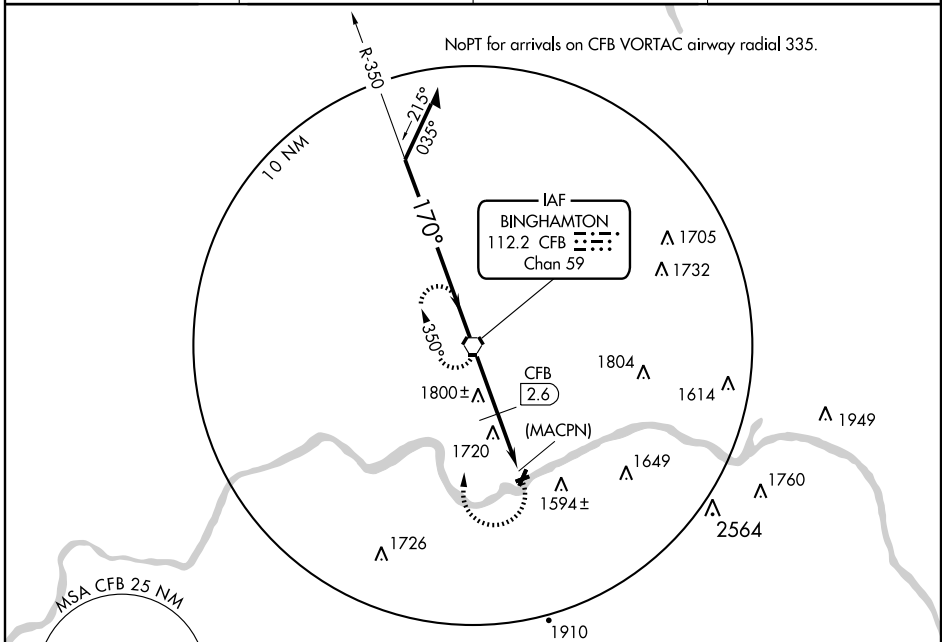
NoPT for arrivals on CFB VORTAC airway radial 335.

R-350

215°

035°

10 NM

170°

IAF
BINGHAMTON
112.2 CFB
Chan 59

1705

1732

350°

1804

1614

1800±

CFB
2.6

1949

1720

(MACPN)

1649

1760

1594±

2564

1726

MSA CFB 25 NM

1910